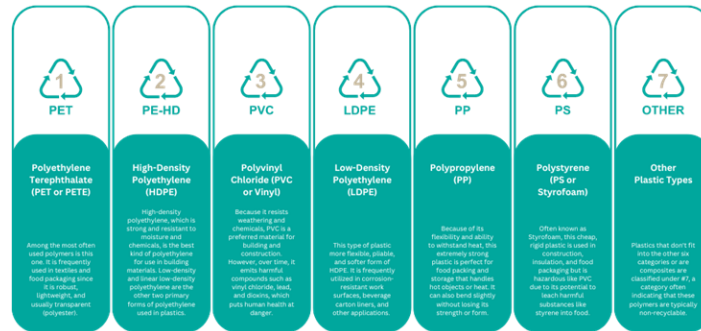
1
PET

2
PE-HD

3
PVC

4
LDPE

5
PP

6
PS

7
OTHER

Polyethylene Terephthalate (PET or PETE)

Among the most often used polymers is this one. It is frequently used in textiles and food packaging since it is robust, lightweight, and usually transparent (polyester).

High-Density Polyethylene (HDPE)

High-density polyethylene, which is strong and resistant to moisture and chemicals, is the best kind of polyethylene for use in building materials. Low-density and linear low-density polyethylene are the other two primary forms of polyethylene used in plastics.

Polyvinyl Chloride (PVC or Vinyl)

Because it resists weathering and chemicals, PVC is a preferred material for building and construction. However, over time, it emits harmful compounds such as vinyl chloride, lead, and dioxins, which puts human health at danger.

Low-Density Polyethylene (LDPE)

This type of plastic more flexible, pliable, and softer form of HDPE. It is frequently utilized in corrosion-resistant work surfaces, beverage carton liners, and other applications.

Polypropylene (PP)

Because of its flexibility and ability to withstand heat, this extremely strong plastic is perfect for food packing and storage that handles hot objects or heat. It can also bend slightly without losing its strength or form.

Polystyrene (PS or Styrofoam)

Often known as Styrofoam, this cheap, rigid plastic is used in construction, insulation, and food packaging but is hazardous like PVC due to its potential to leach harmful substances like styrene into food.

Other Plastic Types

Plastics that don't fit into the other six categories or are composites are classified under #7, a category often indicating that these polymers are typically non-recyclable.